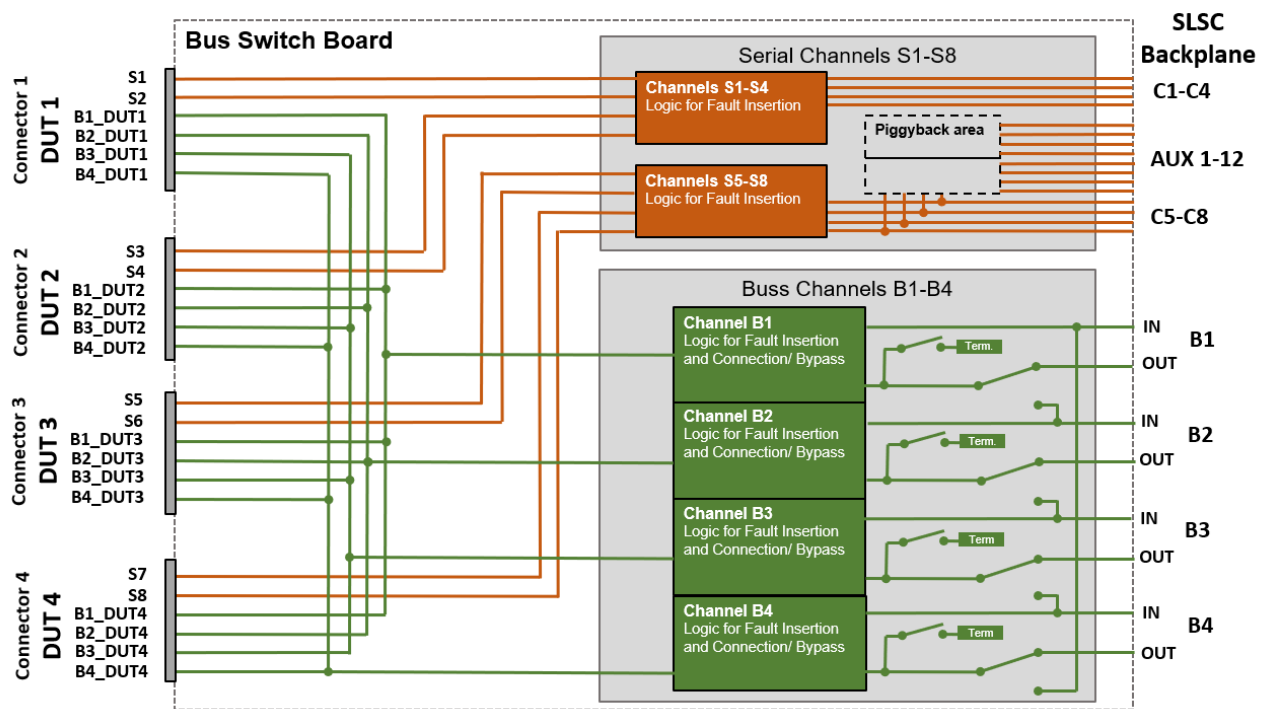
Bus Switch Board

SLSC Backplane

Connector 1
DUT 1
S1
S2
B1_DUT1
B2_DUT1
B3_DUT1
B4_DUT1

Connector 2
DUT 2
S3
S4
B1_DUT2
B2_DUT2
B3_DUT2
B4_DUT2

Connector 3
DUT 3
S5
S6
B1_DUT3
B2_DUT3
B3_DUT3
B4_DUT3

Connector 4
DUT 4
S7
S8
B1_DUT4
B2_DUT4
B3_DUT4
B4_DUT4

Serial Channels S1-S8

Channels S1-S4
Logic for Fault Insertion

Piggyback area

Channels S5-S8
Logic for Fault Insertion

C1-C4
AUX 1-12
C5-C8

Buss Channels B1-B4

Channel B1
Logic for Fault Insertion and Connection/ Bypass

Term.

Channel B2
Logic for Fault Insertion and Connection/ Bypass

Term.

Channel B3
Logic for Fault Insertion and Connection/ Bypass

Term

Channel B4
Logic for Fault Insertion and Connection/ Bypass

Term

IN
B1
OUT
IN
B2
OUT
IN
B3
OUT
IN
B4
OUT